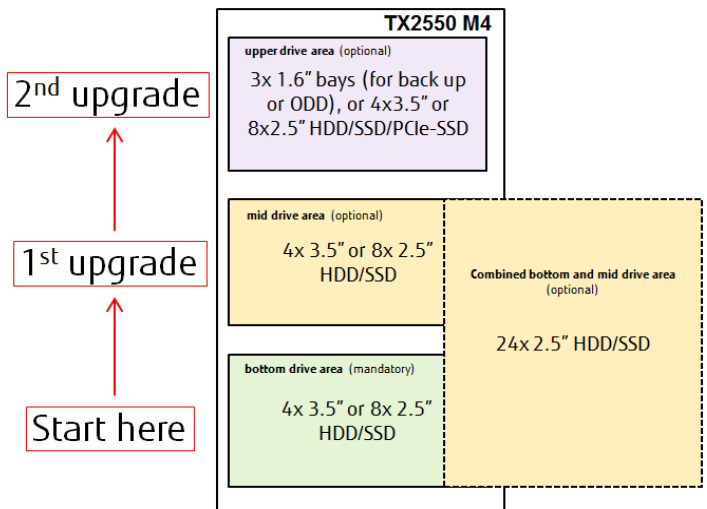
2$^{nd}$ upgrade

1$^{st}$ upgrade

Start here

TX2550 M4

upper drive area (optional)

3x 1.6" bays (for back up or ODD), or 4x3.5" or 8x2.5" HDD/SSD/PCIe-SSD

mid drive area (optional)

4x 3.5" or 8x 2.5" HDD/SSD

Combined bottom and mid drive area (optional)

24x 2.5" HDD/SSD

bottom drive area (mandatory)

4x 3.5" or 8x 2.5" HDD/SSD